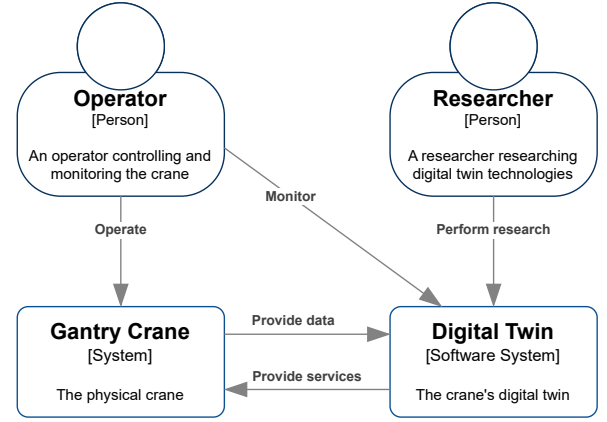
Operator
[Person]

An operator controlling and monitoring the crane

Researcher
[Person]

A researcher researching digital twin technologies

Monitor

Operate

Perform research

Gantry Crane
[System]

The physical crane

Provide data

Provide services

Digital Twin
[Software System]

The crane's digital twin